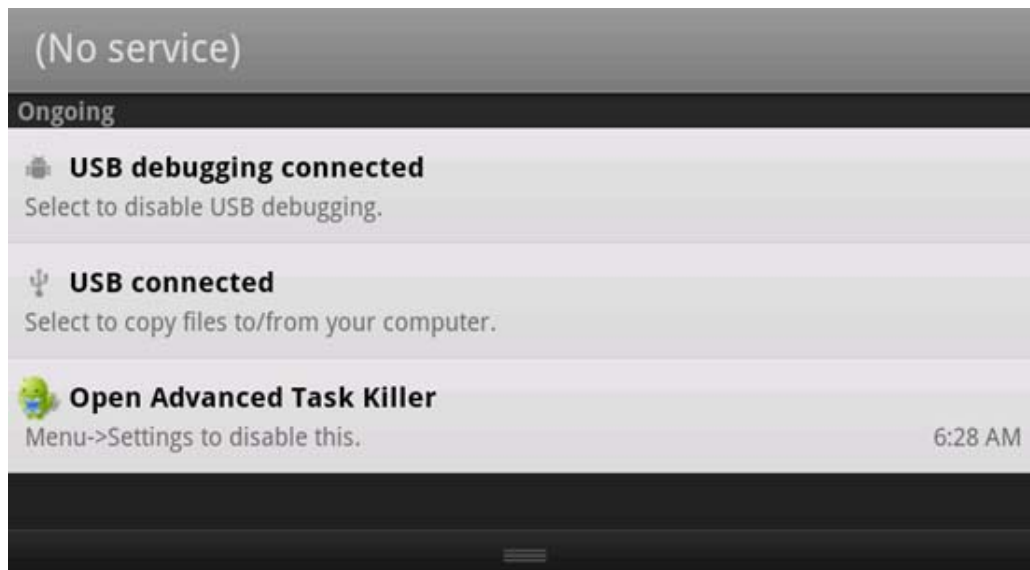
(No service)

Ongoing

USB debugging connected
Select to disable USB debugging.

USB connected
Select to copy files to/from your computer.

Open Advanced Task Killer
Menu->Settings to disable this.
6:28 AM